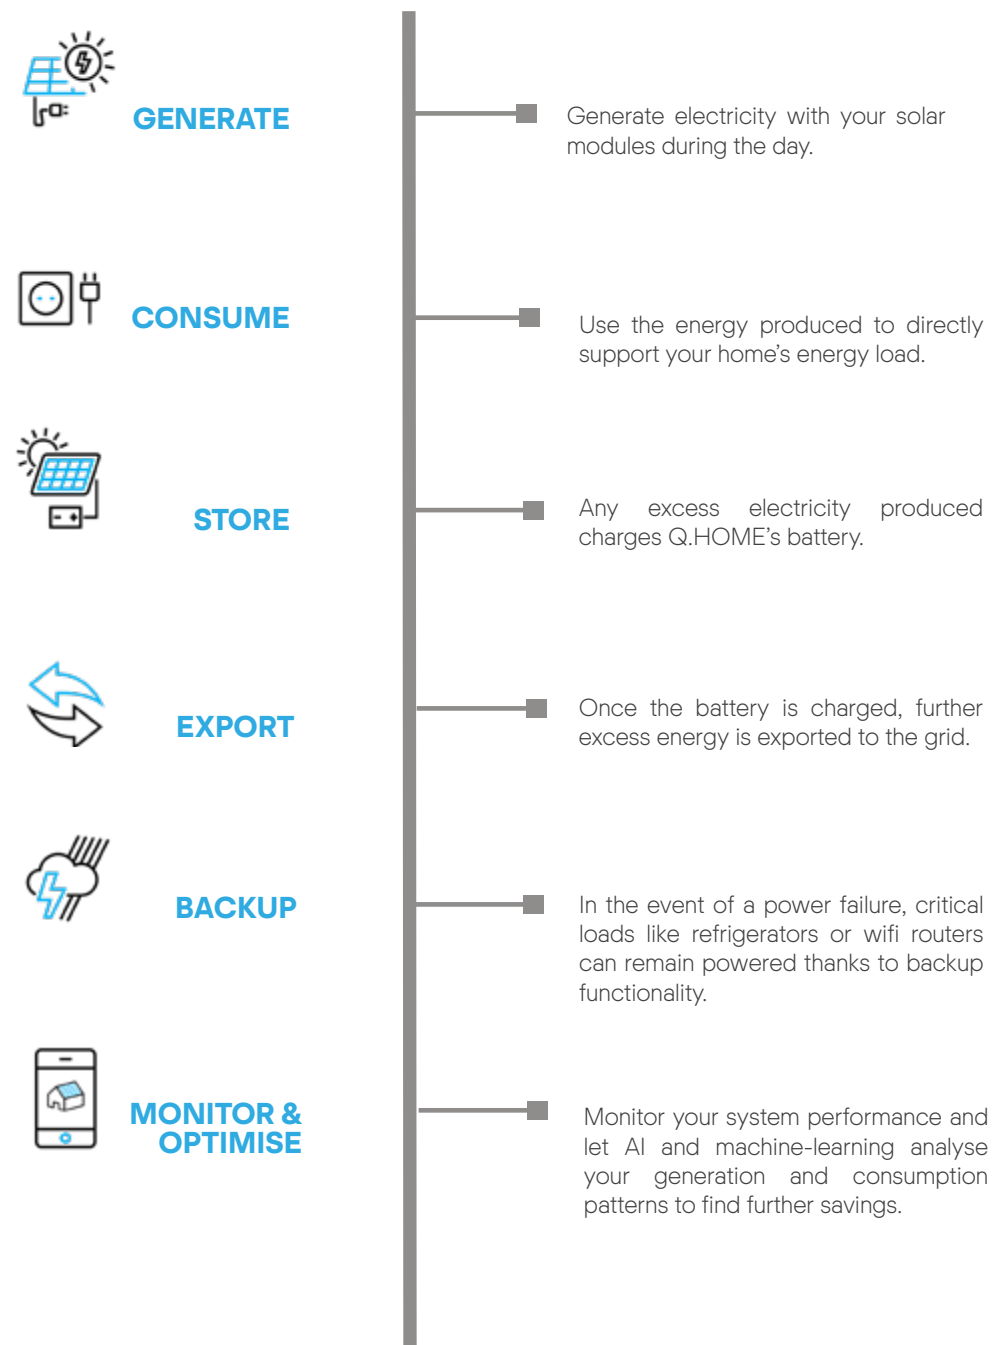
GENERATE

Generate electricity with your solar modules during the day.

CONSUME

Use the energy produced to directly support your home's energy load.

STORE

Any excess electricity produced charges Q.HOME's battery.

EXPORT

Once the battery is charged, further excess energy is exported to the grid.

BACKUP

In the event of a power failure, critical loads like refrigerators or wifi routers can remain powered thanks to backup functionality.

MONITOR & OPTIMISE

Monitor your system performance and let AI and machine-learning analyse your generation and consumption patterns to find further savings.